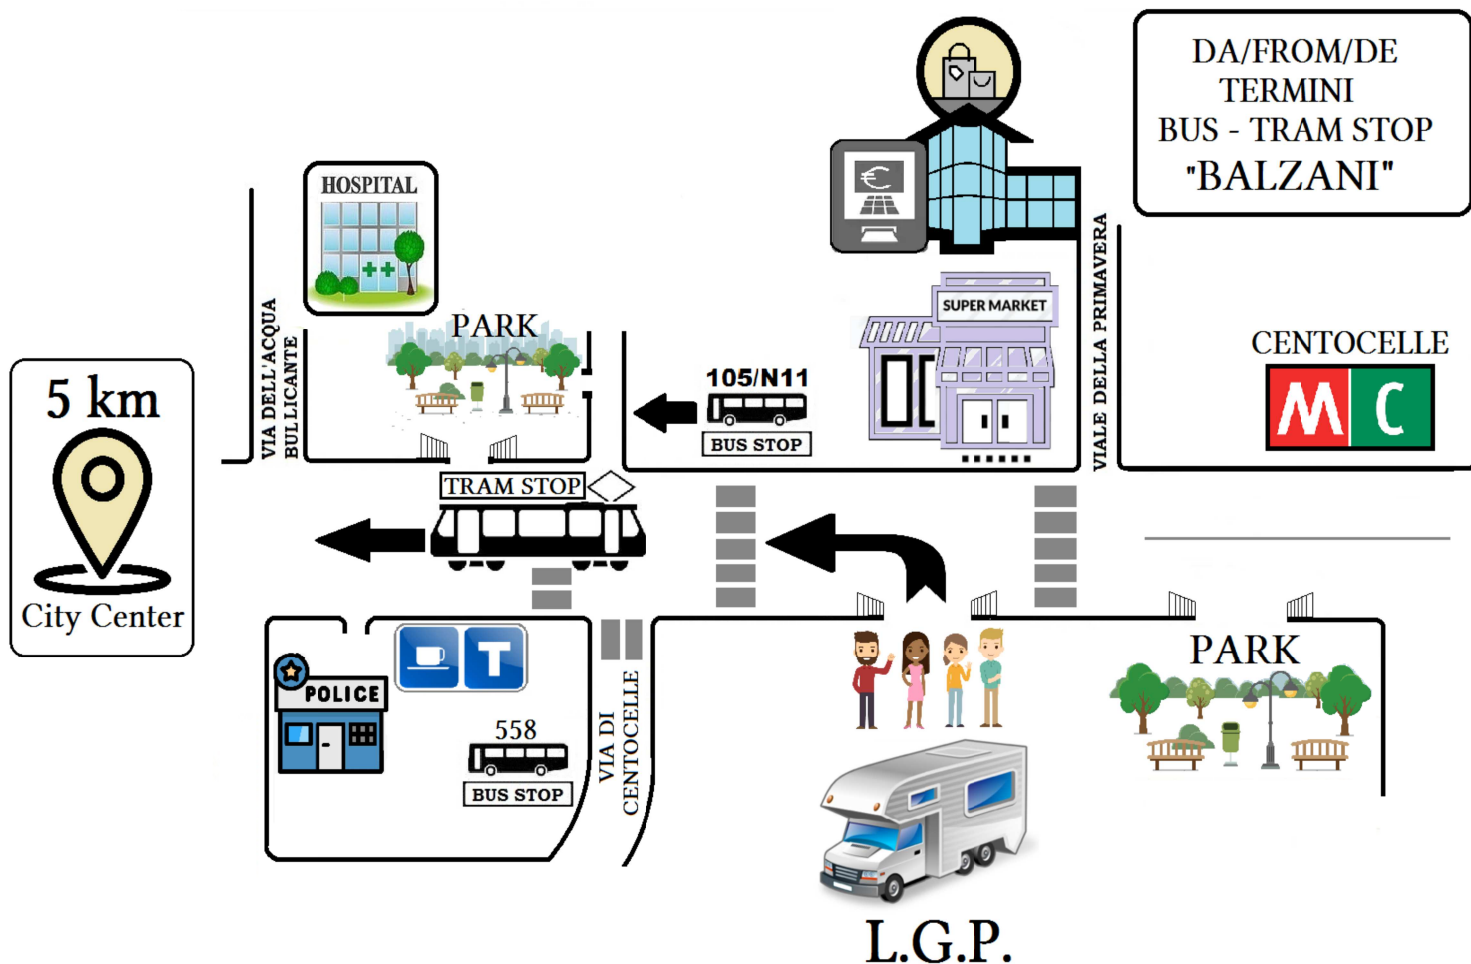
DA/FROM/DE
TERMINI
BUS - TRAM STOP
"BALZANI"

HOSPITAL

VIA DELL'ACQUA BULLICANTE

PARK

5 km
City Center

105/N11
BUS STOP

SUPER MARKET

VIALE DELLA PRIMAVERA

CENTOCELLE

M C

TRAM STOP

POLICE

T

558
BUS STOP

VIA DI CENTOCELLE

PARK

L.G.P.